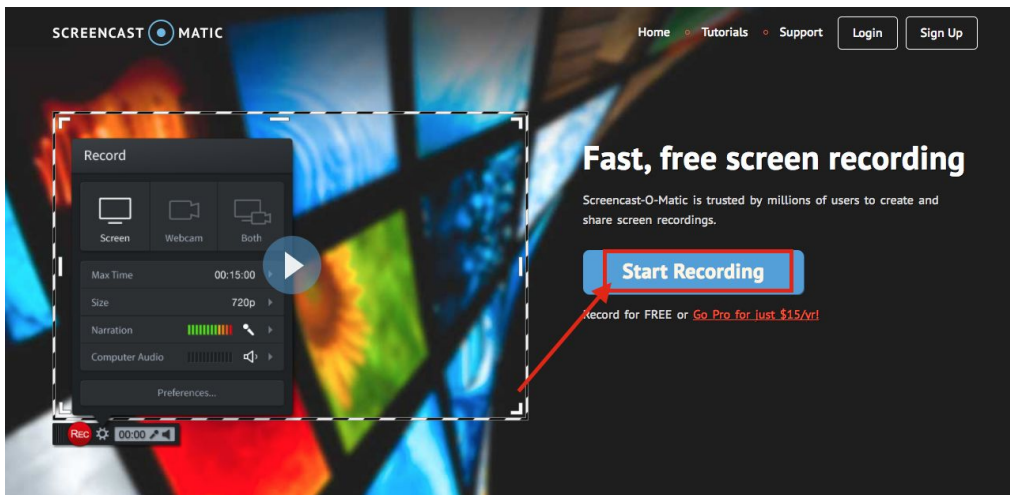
SCREENCAST MATIC

Home Tutorials Support Login Sign Up

Record

Screen Webcam Both

Max Time 00:15:00

Size 720p

Narration

Computer Audio

Preferences...

Rec 00:00

Fast, free screen recording

Screencast-O-Matic is trusted by millions of users to create and share screen recordings.

Start Recording

Record for FREE or Go Pro for just $15/yr!